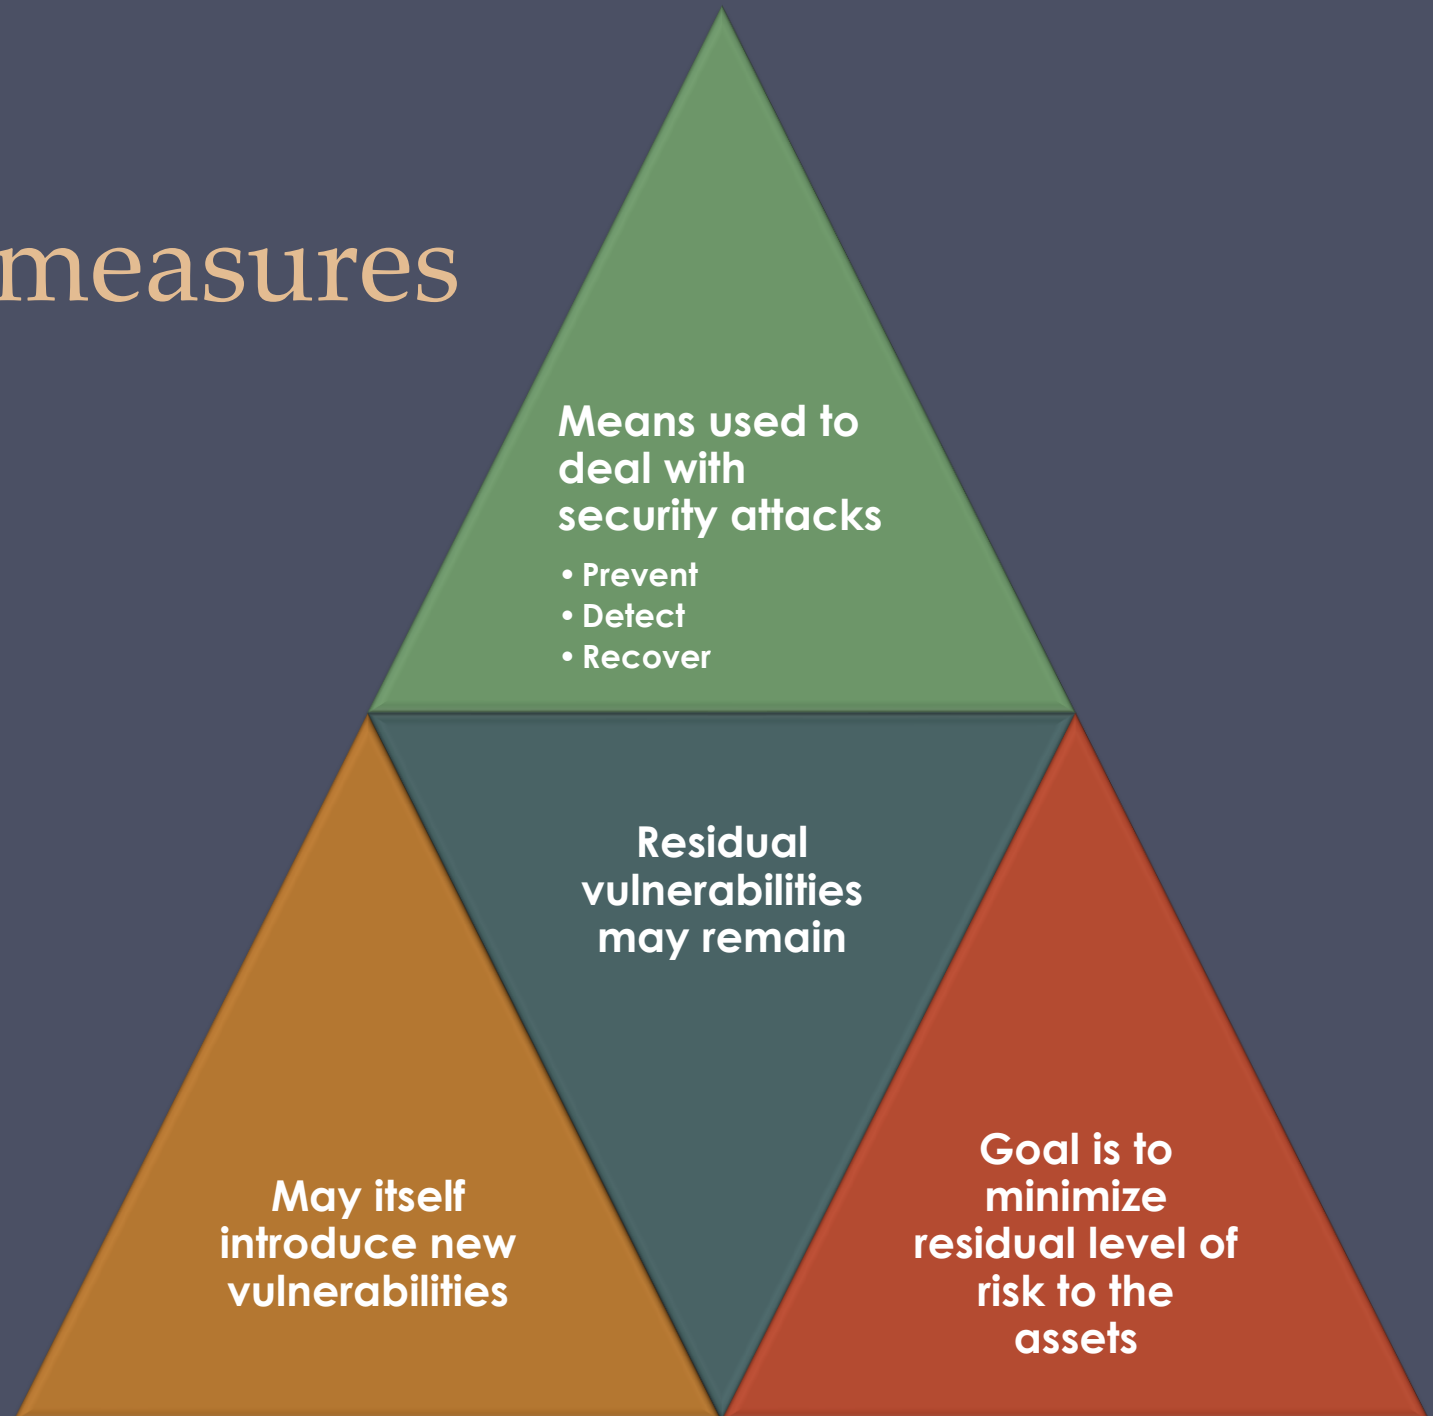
measures

Means used to deal with security attacks

- Prevent
- Detect
- Recover

Residual vulnerabilities may remain

May itself introduce new vulnerabilities

Goal is to minimize residual level of risk to the assets